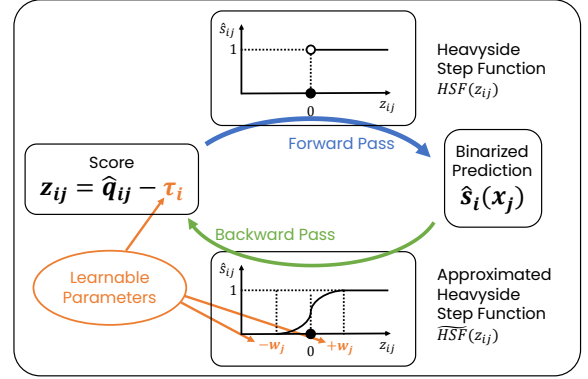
$\hat{s}_{ij}$
1
0
$z_{ij}$

Heavyside Step Function
$HSF(z_{ij})$

Forward Pass

Score
$z_{ij} = \hat{q}_{ij} - \tau_i$

Binarized Prediction
$\hat{s}_i(x_j)$

Backward Pass

Learnable Parameters

$\hat{s}_{ij}$
1
$-w_j$
0
$+w_j$
$z_{ij}$

Approximated Heavyside Step Function
$\widehat{HSF}(z_{ij})$